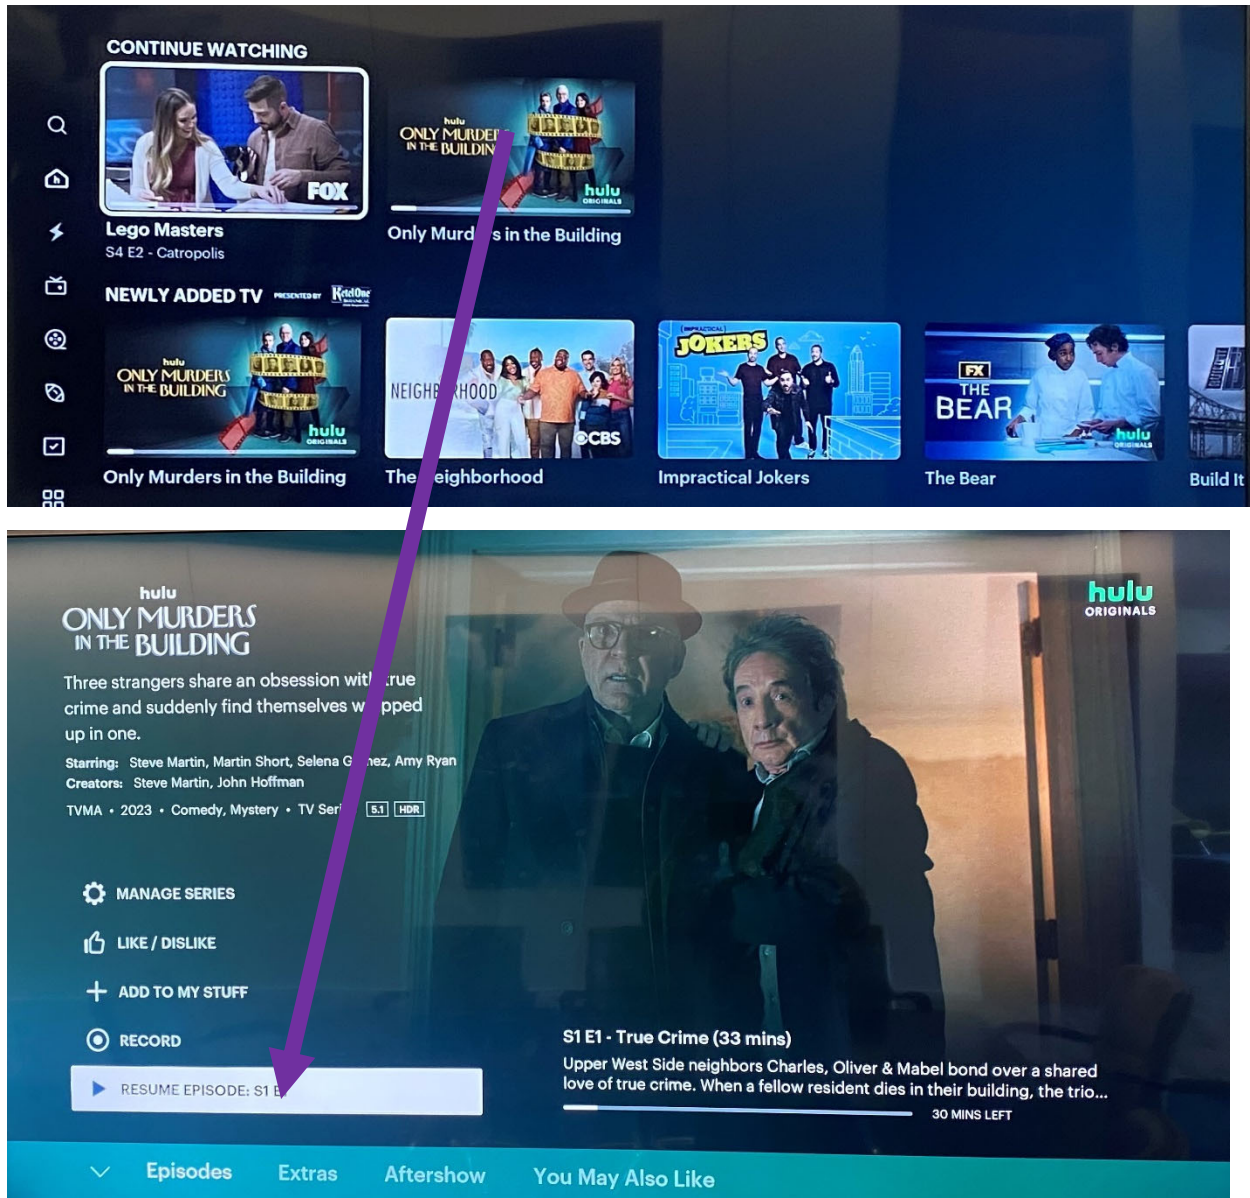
CONTINUE WATCHING

FOX

Lego Masters
S4 E2 - Catropolis

hulu
ONLY MURDEI
IN THE BUILDIN
hulu ORIGINALS

Only Murd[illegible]s in the Building

NEWLY ADDED TV PRESENTED BY KetelOne

hulu
ONLY MURDERS
IN THE BUILDING
hulu ORIGINALS

Only Murders in the Building

NEIGHB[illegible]HOOD
CBS

The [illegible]eighborhood

IMPRACTICAL JOKERS

Impractical Jokers

FX
THE
BEAR
hulu ORIGINALS

The Bear

Build It

hulu
ONLY MURDERS
IN THE BUILDING

Three strangers share an obsession wit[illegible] true crime and suddenly find themselves w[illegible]pped up in one.

Starring: Steve Martin, Martin Short, Selena G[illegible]ez, Amy Ryan
Creators: Steve Martin, John Hoffman
TVMA • 2023 • Comedy, Mystery • TV Ser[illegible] 5.1 HDR

hulu
ORIGINALS

MANAGE SERIES

LIKE / DISLIKE

ADD TO MY STUFF

RECORD

RESUME EPISODE: S1 E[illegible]

S1 E1 - True Crime (33 mins)
Upper West Side neighbors Charles, Oliver & Mabel bond over a shared love of true crime. When a fellow resident dies in their building, the trio...
30 MINS LEFT

Episodes Extras Aftershow You May Also Like